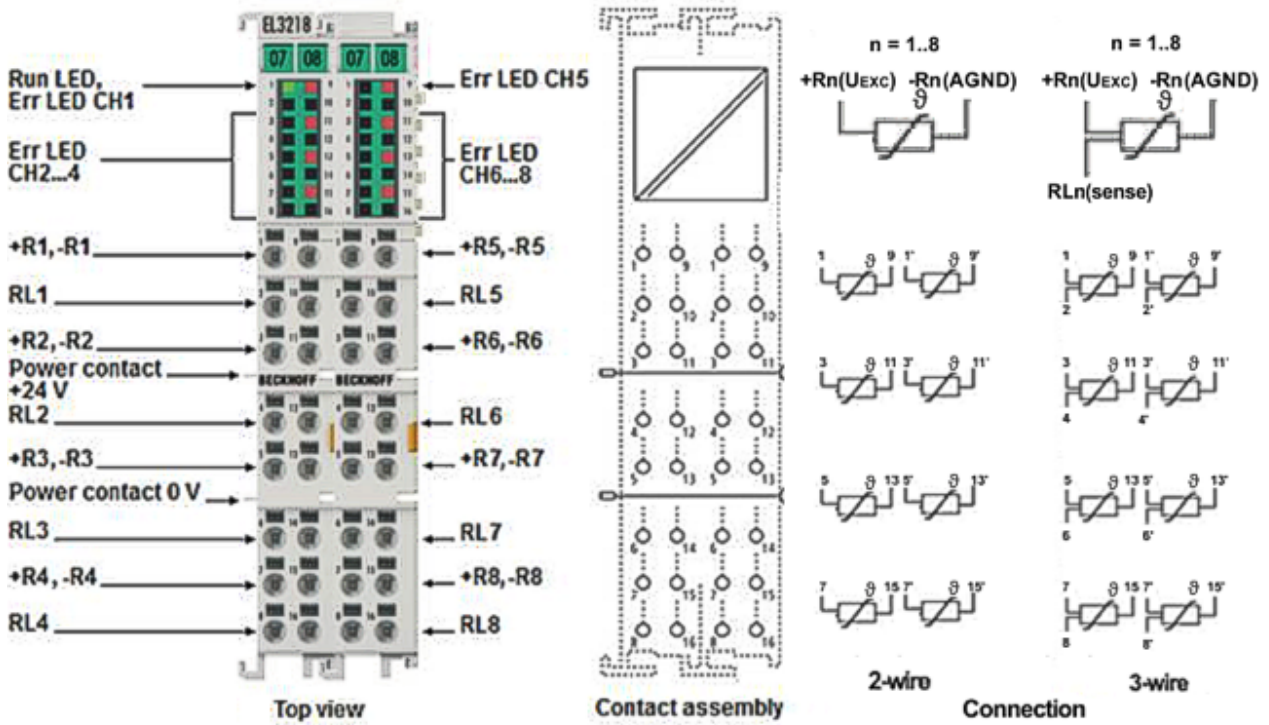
EL3218

07 08 07 08

Run LED, Err LED CH1

Err LED CH2...4

+R1, -R1

RL1

+R2, -R2

Power contact +24 V

RL2

+R3, -R3

Power contact 0 V

RL3

+R4, -R4

RL4

Err LED CH5

Err LED CH6...8

+R5, -R5

RL5

+R6, -R6

RL6

+R7, -R7

RL7

+R8, -R8

RL8

BECKHOFF BECKHOFF

Top view

1 9 1' 9'
2 10 2' 10'
3 11 3' 11'
4 12 4' 12'
5 13 5' 13'
6 14 6' 14'
7 15 7' 15'
8 16 8' 16'

Contact assembly

n = 1..8

+Rn(UEXC) -Rn(AGND)

$\vartheta$

n = 1..8

+Rn(UEXC) -Rn(AGND)

$\vartheta$

RLn(sense)

1 $\vartheta$ 9 1' $\vartheta$ 9'

3 $\vartheta$ 11 3' $\vartheta$ 11'

5 $\vartheta$ 13 5' $\vartheta$ 13'

7 $\vartheta$ 15 7' $\vartheta$ 15'

1 $\vartheta$ 9 1' $\vartheta$ 9'
2 2'

3 $\vartheta$ 11 3' $\vartheta$ 11'
4 4'

5 $\vartheta$ 13 5' $\vartheta$ 13'
6 6'

7 $\vartheta$ 15 7' $\vartheta$ 15'
8 8'

2-wire

3-wire

Connection